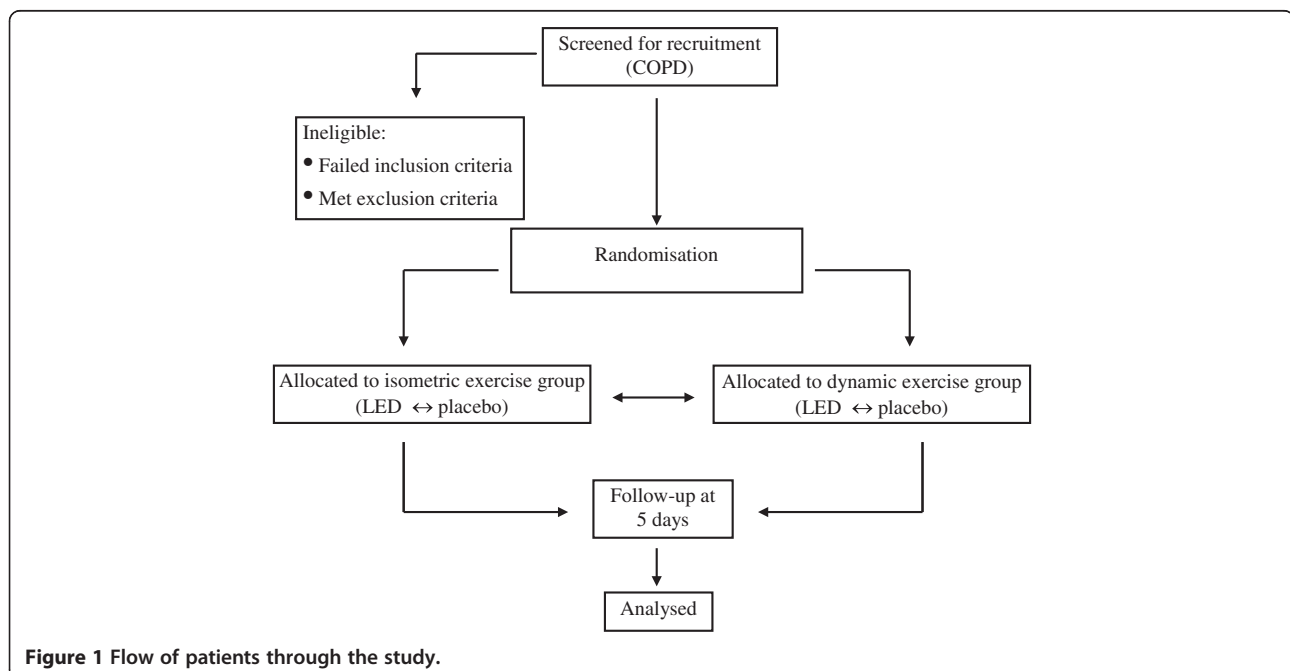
Screened for recruitment (COPD)

Ineligible:
• Failed inclusion criteria
• Met exclusion criteria

Randomisation

Allocated to isometric exercise group (LED $\leftrightarrow$ placebo)

Allocated to dynamic exercise group (LED $\leftrightarrow$ placebo)

Follow-up at 5 days

Analysed

**Figure 1 Flow of patients through the study.**